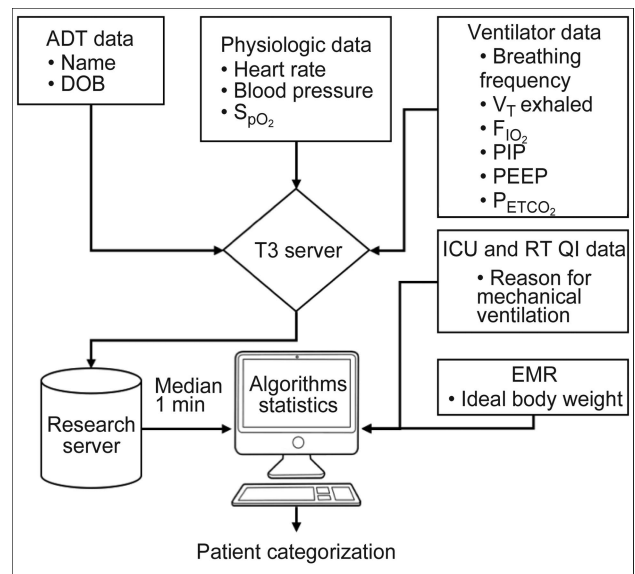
ADT data
• Name
• DOB

Physiologic data
• Heart rate
• Blood pressure
• $S_{pO_2}$

Ventilator data
• Breathing frequency
• $V_T$ exhaled
• $F_{IO_2}$
• PIP
• PEEP
• $P_{ETCO_2}$

T3 server

ICU and RT QI data
• Reason for mechanical ventilation

Research server

Median 1 min

Algorithms statistics

EMR
• Ideal body weight

Patient categorization